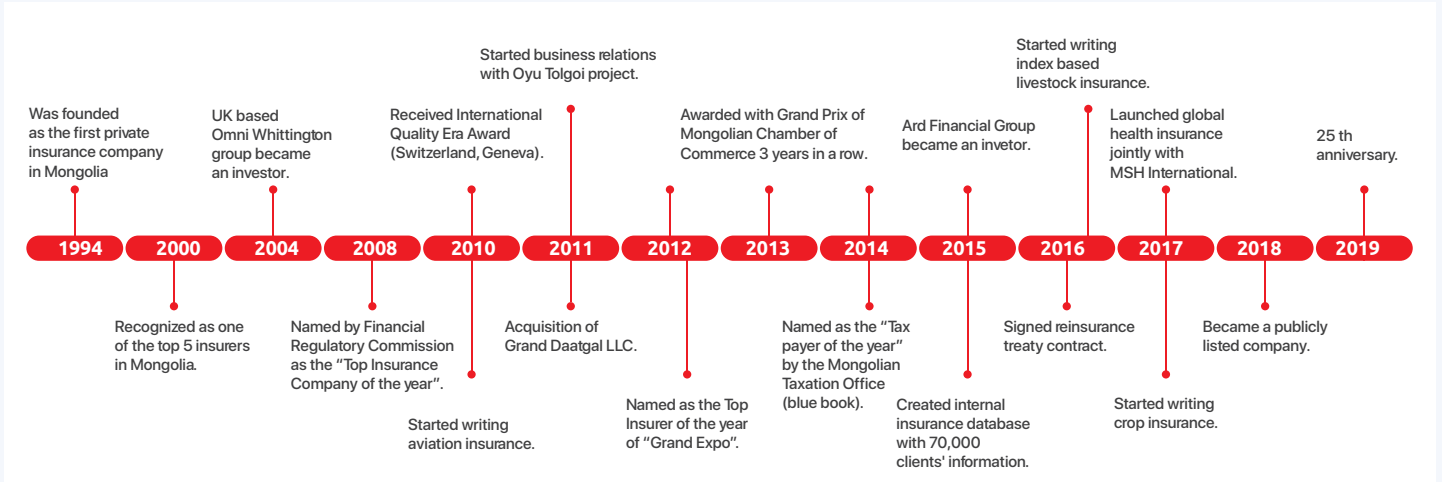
Was founded as the first private insurance company in Mongolia

UK based Omni Whittington group became an investor.

Received International Quality Era Award (Switzerland, Geneva).

Started business relations with Oyu Tolgoi project.

Awarded with Grand Prix of Mongolian Chamber of Commerce 3 years in a row.

Ard Financial Group became an invetor.

Started writing index based livestock insurance.

Launched global health insurance jointly with MSH International.

25 th anniversary.

1994 2000 2004 2008 2010 2011 2012 2013 2014 2015 2016 2017 2018 2019

Recognized as one of the top 5 insurers in Mongolia.

Named by Financial Regulatory Commission as the "Top Insurance Company of the year".

Started writing aviation insurance.

Acquisition of Grand Daatgal LLC.

Named as the Top Insurer of the year of "Grand Expo".

Named as the "Tax payer of the year" by the Mongolian Taxation Office (blue book).

Created internal insurance database with 70,000 clients' information.

Signed reinsurance treaty contract.

Started writing crop insurance.

Became a publicly listed company.